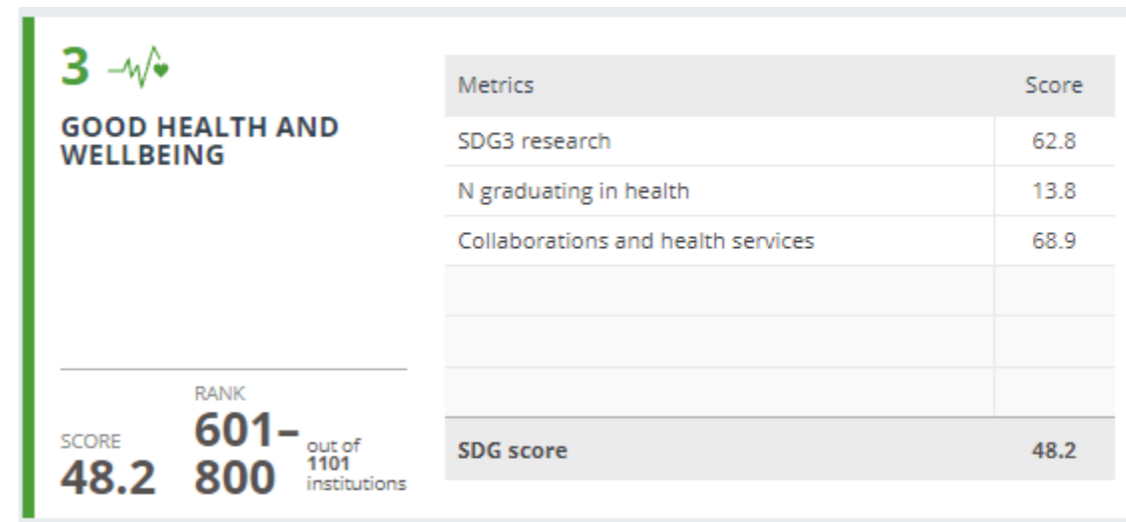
3

GOOD HEALTH AND WELLBEING

SCORE
48.2

RANK
601–800 out of 1101 institutions

| Metrics | Score |
|---|---|
| SDG3 research | 62.8 |
| N graduating in health | 13.8 |
| Collaborations and health services | 68.9 |
| | |
| | |
| | |
| SDG score | 48.2 |